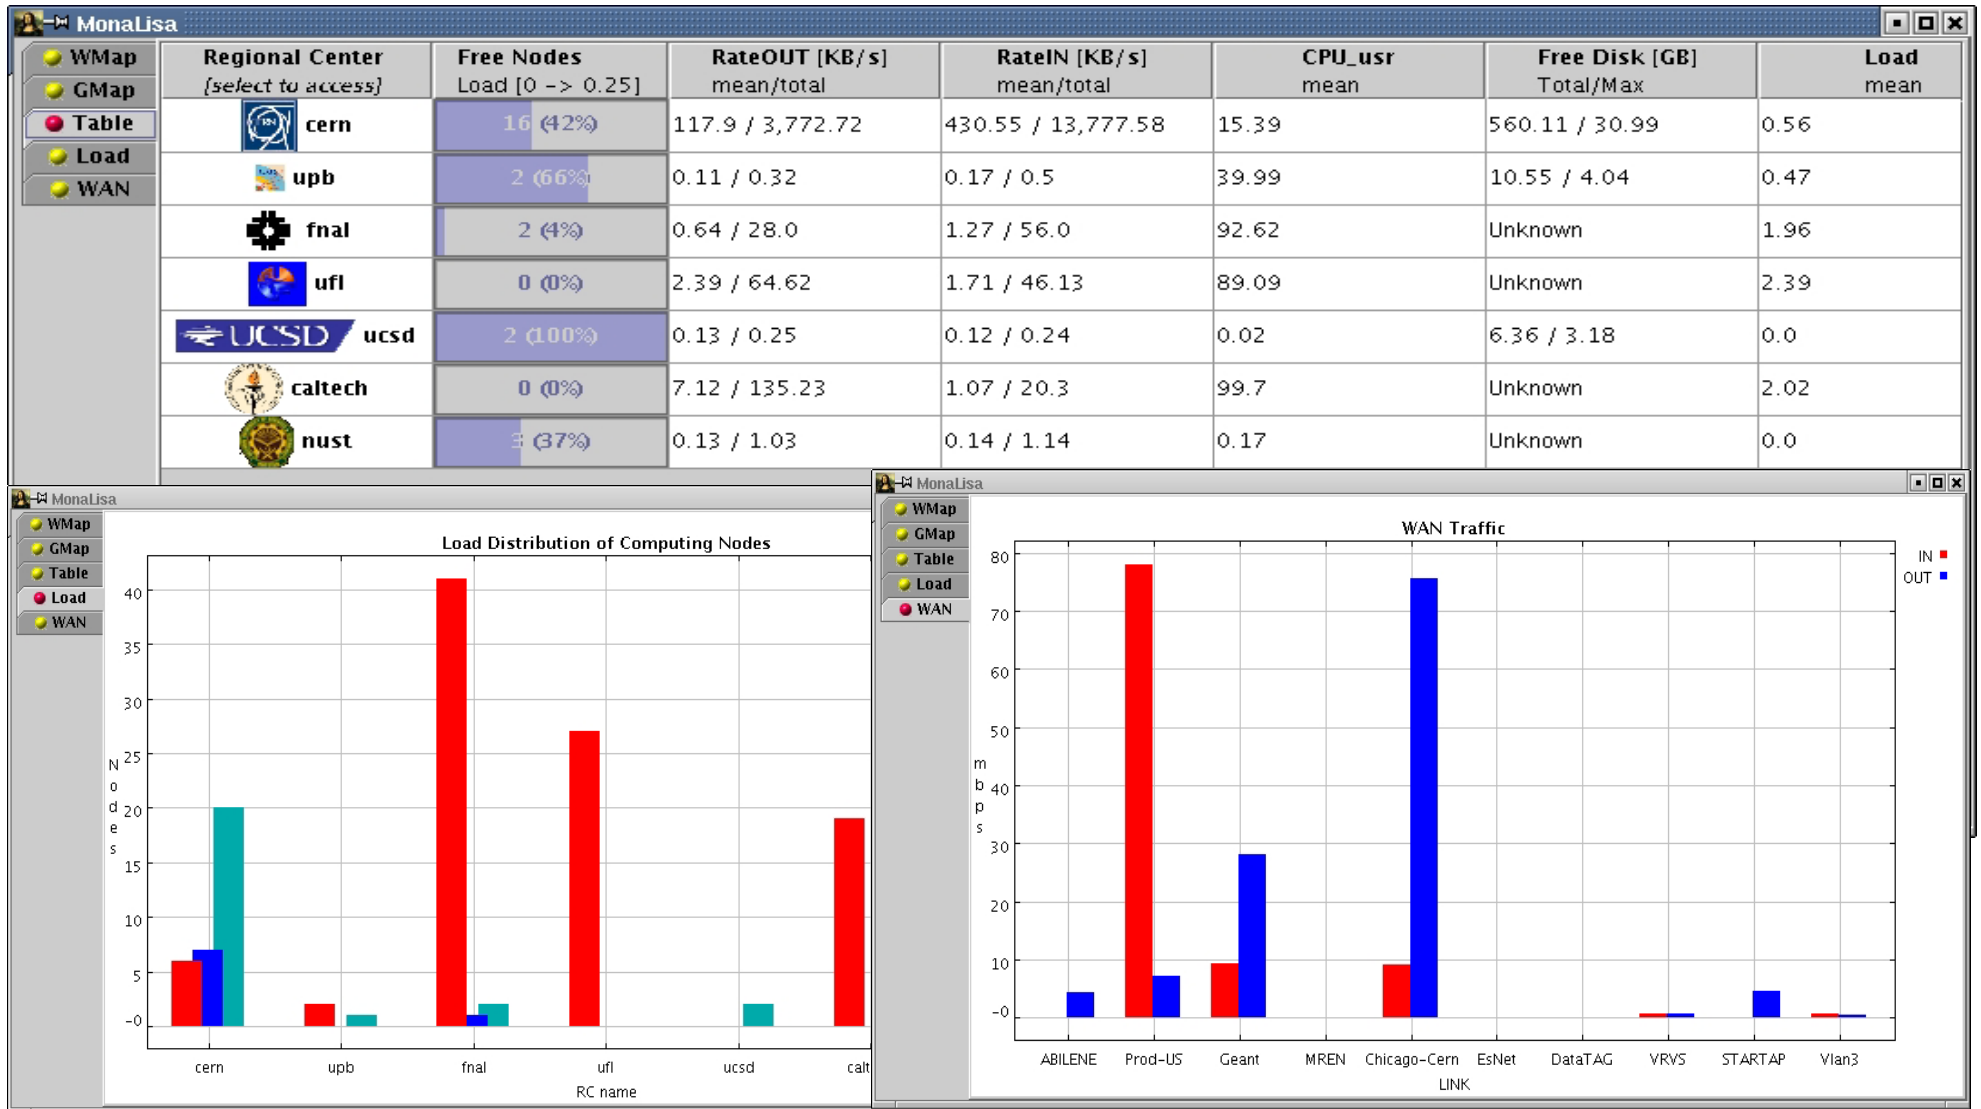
MonaLisa

WMap
GMap
Table
Load
WAN

| Regional Center (select to access) | Free Nodes Load [0 -> 0.25] | RateOUT [KB/s] mean/total | RateIN [KB/s] mean/total | CPU_usr mean | Free Disk [GB] Total/Max | Load mean |
|---|---|---|---|---|---|---|
| cern | 16 (42%) | 117.9 / 3,772.72 | 430.55 / 13,777.58 | 15.39 | 560.11 / 30.99 | 0.56 |
| upb | 2 (66%) | 0.11 / 0.32 | 0.17 / 0.5 | 39.99 | 10.55 / 4.04 | 0.47 |
| fnal | 2 (4%) | 0.64 / 28.0 | 1.27 / 56.0 | 92.62 | Unknown | 1.96 |
| ufl | 0 (0%) | 2.39 / 64.62 | 1.71 / 46.13 | 89.09 | Unknown | 2.39 |
| UCSD ucsd | 2 (100%) | 0.13 / 0.25 | 0.12 / 0.24 | 0.02 | 6.36 / 3.18 | 0.0 |
| caltech | 0 (0%) | 7.12 / 135.23 | 1.07 / 20.3 | 99.7 | Unknown | 2.02 |
| nust | 3 (37%) | 0.13 / 1.03 | 0.14 / 1.14 | 0.17 | Unknown | 0.0 |

MonaLisa

WMap
GMap
Table
Load
WAN

Load Distribution of Computing Nodes

Nodes

40
35
30
25
20
15
10
5
-0

cern
upb
fnal
ufl
ucsd
calt

RC name

MonaLisa

WMap
GMap
Table
Load
WAN

WAN Traffic

IN
OUT

mbps

80
70
60
50
40
30
20
10
-0

ABILENE
Prod-US
Geant
MREN
Chicago-Cern
EsNet
DataTAG
VRVS
STARTAP
Vlan3

LINK